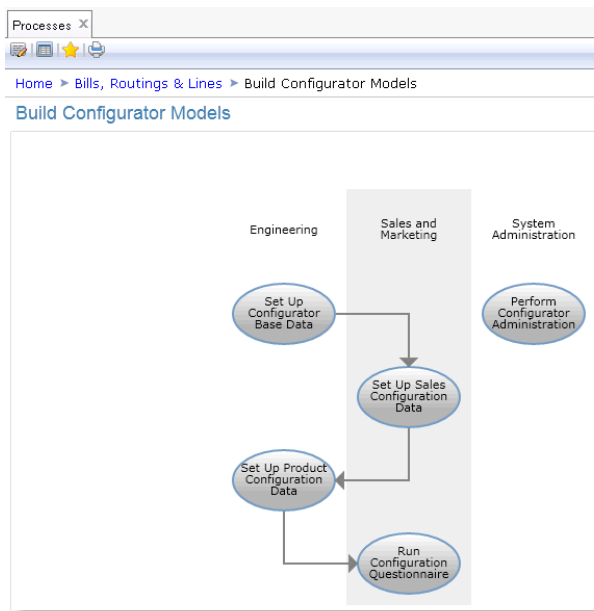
Processes ✕

Home ► Bills, Routings & Lines ► Build Configurator Models

Build Configurator Models

Engineering

Sales and Marketing

System Administration

Set Up Configurator Base Data

Perform Configurator Administration

Set Up Sales Configuration Data

Set Up Product Configuration Data

Run Configuration Questionnaire